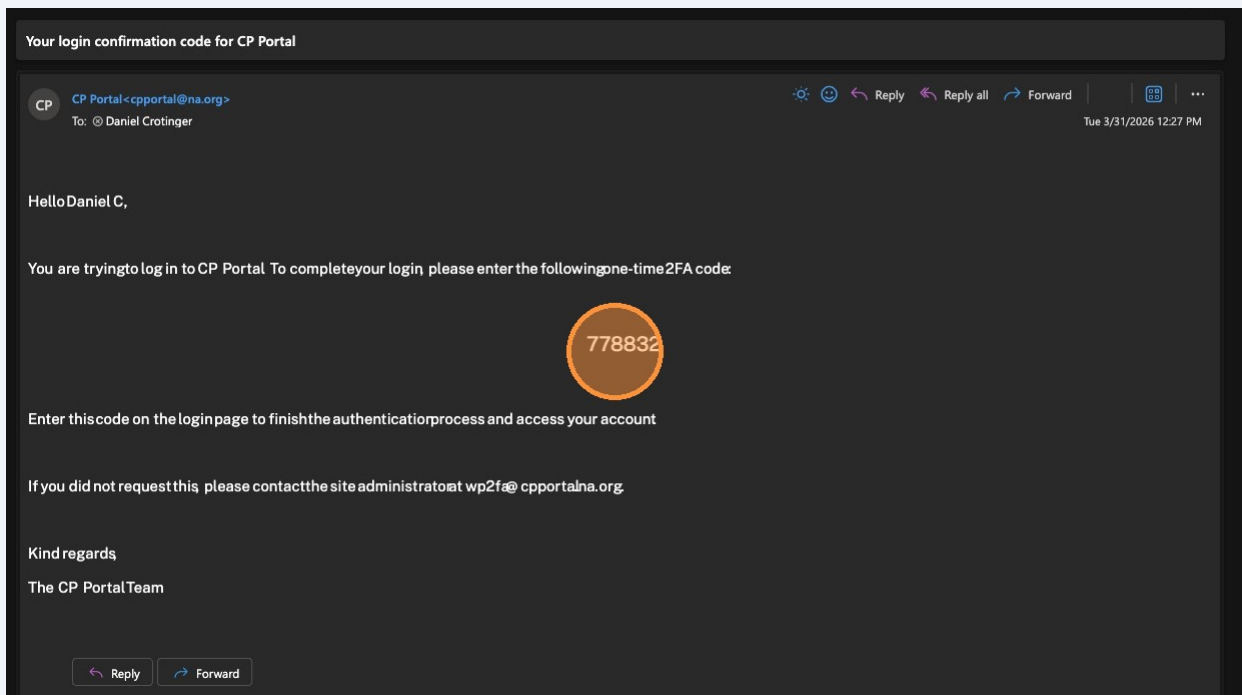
Your login confirmation code for CP Portal

CP

CP Portal<cpportal@na.org>

To: Daniel Crotinger

Reply Reply all Forward

Tue 3/31/2026 12:27 PM

Hello Daniel C,

You are trying to log in to CP Portal. To complete your login, please enter the following one-time 2FA code:

778832

Enter this code on the login page to finish the authentication process and access your account.

If you did not request this, please contact the site administrator at wp2fa@cpportalna.org.

Kind regards,

The CP Portal Team

Reply Forward